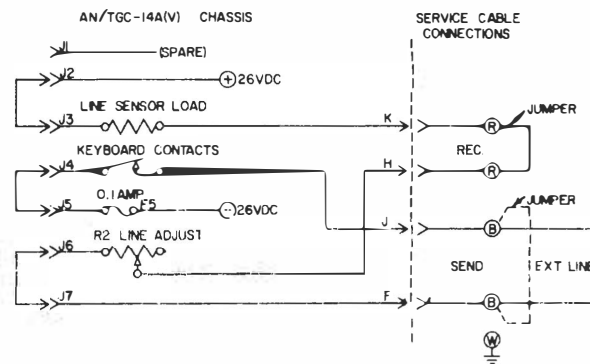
AN/TGC-14A(V) CHASSIS

SERVICE CABLE CONNECTIONS

J1 (SPARE)

J2 +26VDC

J3 LINE SENSOR LOAD

K

R

JUMPER

KEYBOARD CONTACTS

J4

H

REC

R

J5 0.1 AMP F5 -26VDC

JUMPER

R2 LINE ADJUST

J

B

J6

SEND

EXT LINE

J7

F

B

W